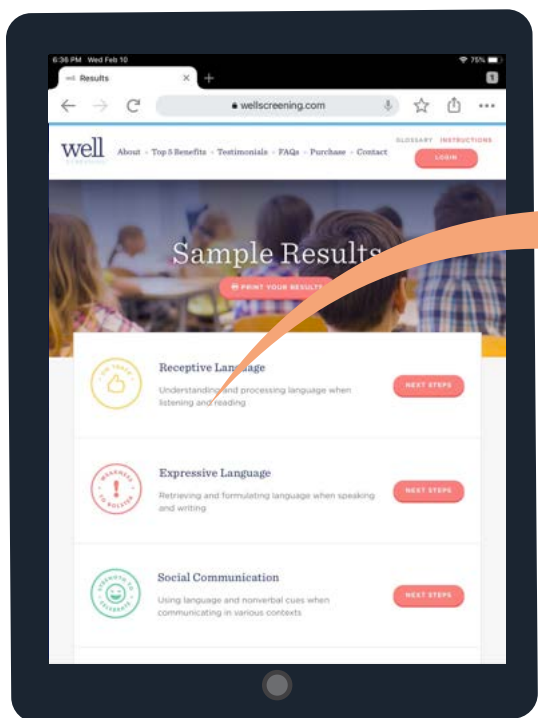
6:36 PM Wed Feb 10

75%

well Results

1

wellscreening.com

well

About · Top 5 Benefits · Testimonials · FAQs · Purchase · Contact

GLOSSARY | INSTRUCTIONS

LOGIN

Sample Results

PRINT YOUR RESULTS

ON TRACK

Receptive Language

Understanding and processing language when listening and reading

NEXT STEPS

WARNINGS TO RESOLVE

Expressive Language

Retrieving and formulating language when speaking and writing

NEXT STEPS

STRENGTH TO CELEBRATE

Social Communication

Using language and nonverbal cues when communicating in various contexts

NEXT STEPS